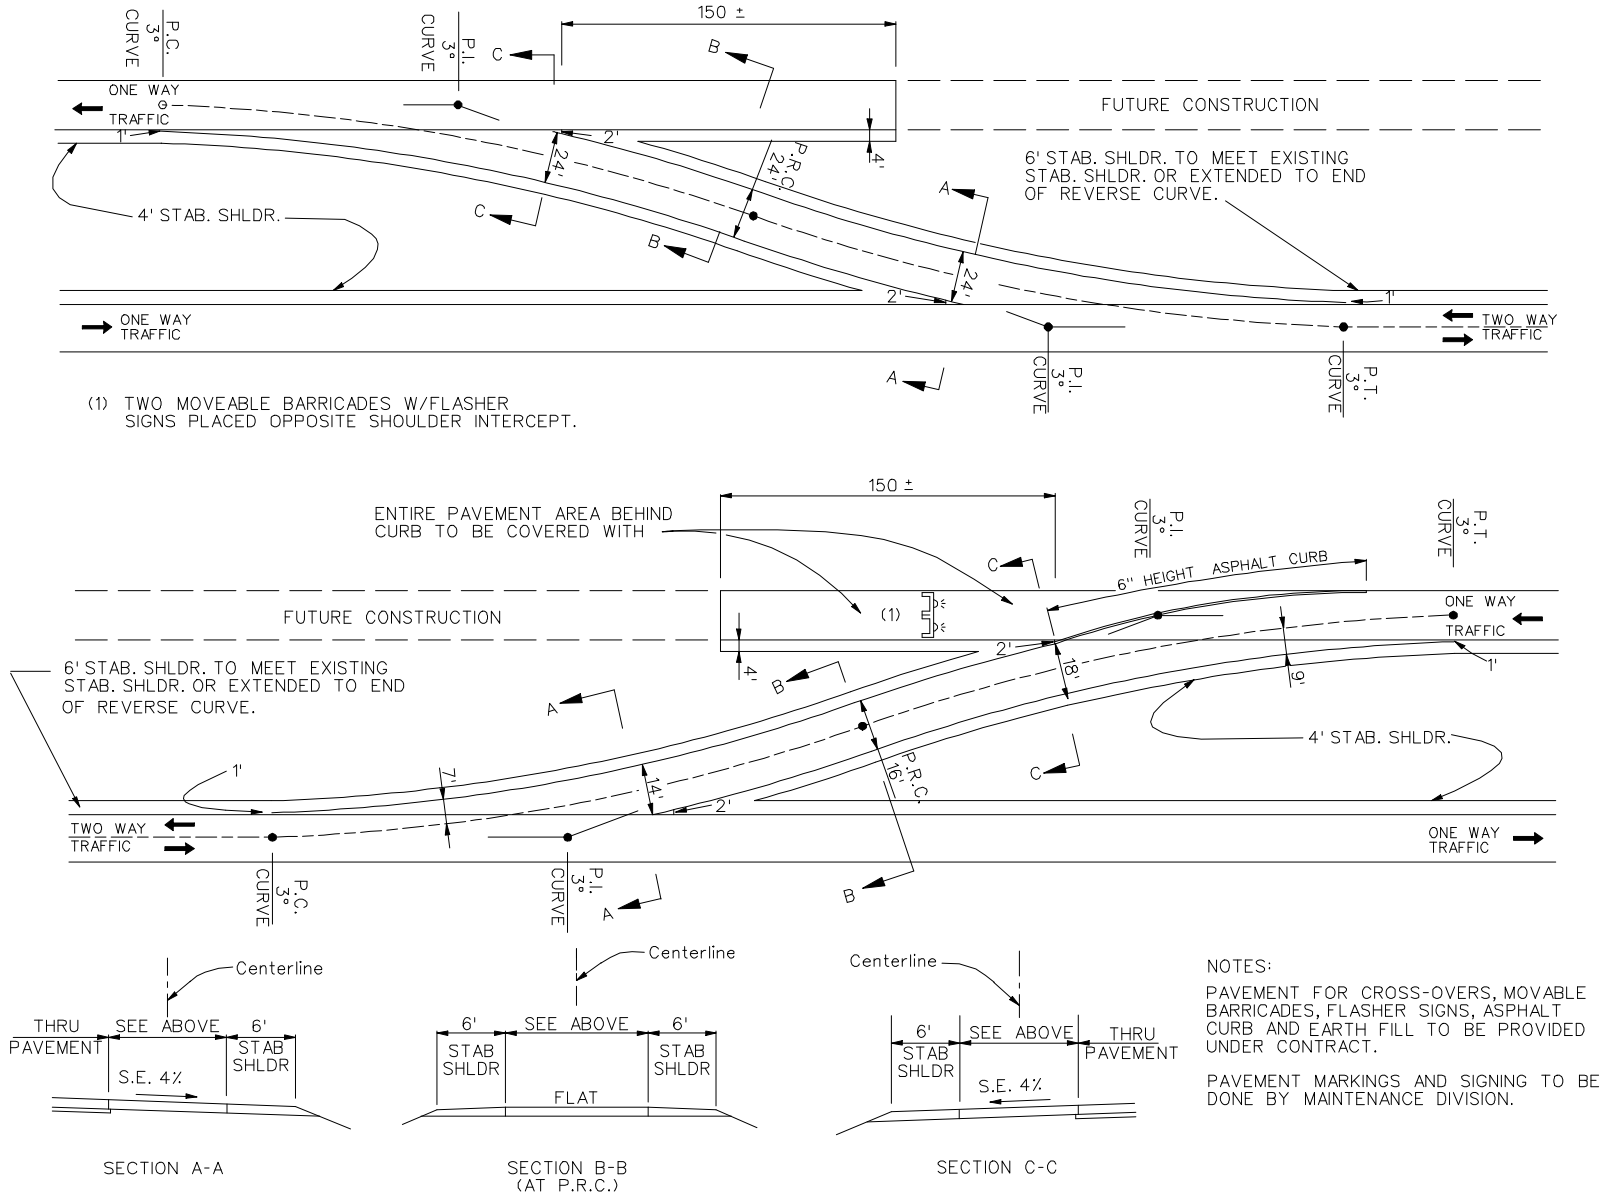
P.C.
3°
CURVE

P.I.
3°
CURVE

150 ±

C

B

ONE WAY
TRAFFIC

FUTURE CONSTRUCTION

1'

2'

4'

24'

P.R.C.
24'

6' STAB. SHLDR. TO MEET EXISTING STAB. SHLDR. OR EXTENDED TO END OF REVERSE CURVE.

A

C

4' STAB. SHLDR.

B

24'

2'

1'

ONE WAY
TRAFFIC

TWO WAY
TRAFFIC

A

P.I.
3°
CURVE

P.T.
3°
CURVE

(1) TWO MOVEABLE BARRICADES W/FLASHER SIGNS PLACED OPPOSITE SHOULDER INTERCEPT.

150 ±

ENTIRE PAVEMENT AREA BEHIND CURB TO BE COVERED WITH

P.I.
3°
CURVE

P.T.
3°
CURVE

C

6" HEIGHT ASPHALT CURB

FUTURE CONSTRUCTION

(1)

ONE WAY
TRAFFIC

2'

4'

B

18'

9'

1'

6' STAB. SHLDR. TO MEET EXISTING STAB. SHLDR. OR EXTENDED TO END OF REVERSE CURVE.

A

4' STAB. SHLDR.

1'

7'

14'

P.R.C.
16'

C

2'

TWO WAY
TRAFFIC

ONE WAY
TRAFFIC

P.C.
3°
CURVE

P.I.
3°
CURVE

A

B

Centerline

THRU PAVEMENT

SEE ABOVE

6'

STAB SHLDR

S.E. 4%

SECTION A-A

Centerline

6'

SEE ABOVE

6'

STAB SHLDR

STAB SHLDR

FLAT

SECTION B-B
(AT P.R.C.)

Centerline

6'

SEE ABOVE

THRU PAVEMENT

STAB SHLDR

S.E. 4%

SECTION C-C

NOTES:

PAVEMENT FOR CROSS-OVERS, MOVABLE BARRICADES, FLASHER SIGNS, ASPHALT CURB AND EARTH FILL TO BE PROVIDED UNDER CONTRACT.

PAVEMENT MARKINGS AND SIGNING TO BE DONE BY MAINTENANCE DIVISION.